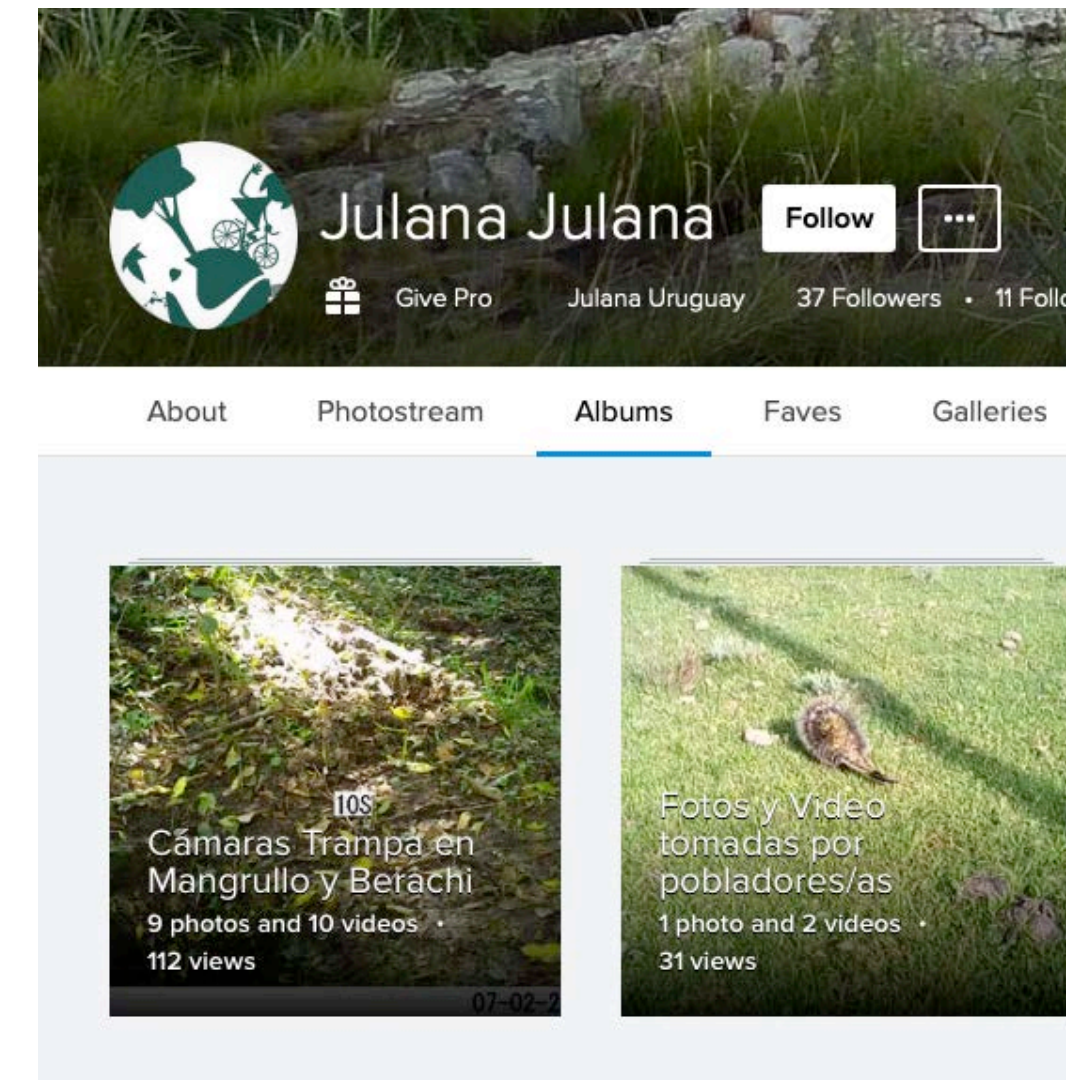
Julana Julana

Follow

...

Give Pro

Julana Uruguay

37 Followers • 11 Follo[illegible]

About

Photostream

Albums

Faves

Galleries

10S

Cámaras Trampa en Mangrullo y Berachi

9 photos and 10 videos •

112 views

07-02-2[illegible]

Fotos y Video tomadas por pobladores/as

1 photo and 2 videos •

31 views